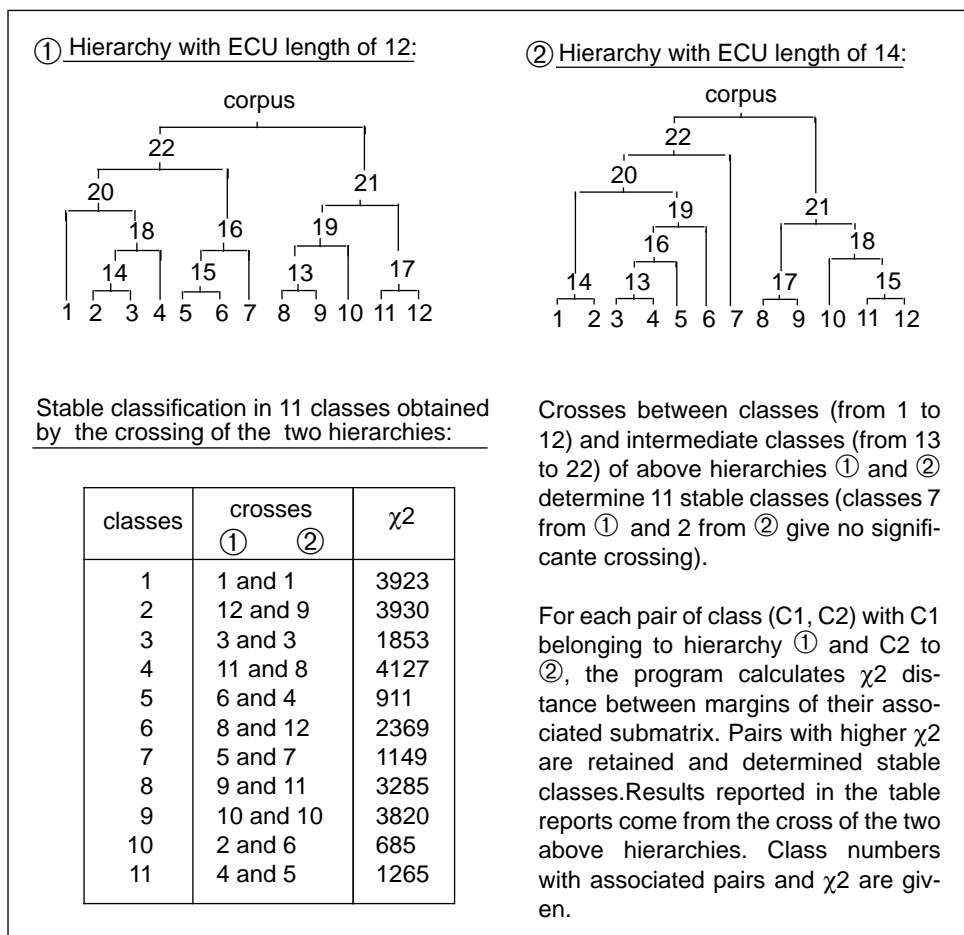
① Hierarchy with ECU length of 12:

corpus

22

20

21

18

16

19

14

15

13

17

1 2 3 4 5 6 7 8 9 10 11 12

② Hierarchy with ECU length of 14:

corpus

22

20

19

21

16

18

14

13

17

15

1 2 3 4 5 6 7 8 9 10 11 12

Stable classification in 11 classes obtained by the crossing of the two hierarchies:

| classes | crosses ① ② | $\chi2$ |
|---|---|---|
| 1 | 1 and 1 | 3923 |
| 2 | 12 and 9 | 3930 |
| 3 | 3 and 3 | 1853 |
| 4 | 11 and 8 | 4127 |
| 5 | 6 and 4 | 911 |
| 6 | 8 and 12 | 2369 |
| 7 | 5 and 7 | 1149 |
| 8 | 9 and 11 | 3285 |
| 9 | 10 and 10 | 3820 |
| 10 | 2 and 6 | 685 |
| 11 | 4 and 5 | 1265 |

Crosses between classes (from 1 to 12) and intermediate classes (from 13 to 22) of above hierarchies ① and ② determine 11 stable classes (classes 7 from ① and 2 from ② give no significante crossing).

For each pair of class (C1, C2) with C1 belonging to hierarchy ① and C2 to ②, the program calculates $\chi2$ distance between margins of their associated submatrix. Pairs with higher $\chi2$ are retained and determined stable classes.Results reported in the table reports come from the cross of the two above hierarchies. Class numbers with associated pairs and $\chi2$ are given.